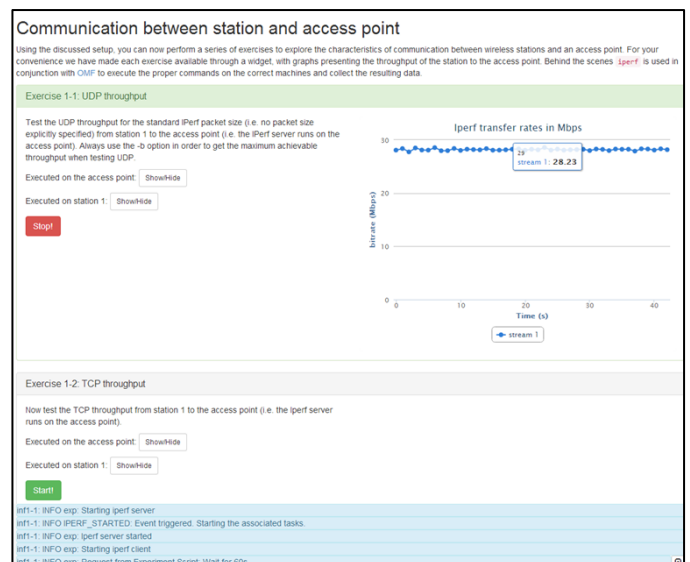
Communication between station and access point

Using the discussed setup, you can now perform a series of exercises to explore the characteristics of communication between wireless stations and an access point. For your convenience we have made each exercise available through a widget, with graphs presenting the throughput of the station to the access point. Behind the scenes iperf is used in conjunction with OMF to execute the proper commands on the correct machines and collect the resulting data.

Exercise 1-1: UDP throughput

Test the UDP throughput for the standard IPerf packet size (i.e. no packet size explicitly specified) from station 1 to the access point (i.e. the IPerf server runs on the access point). Always use the -b option in order to get the maximum achievable throughput when testing UDP.

Executed on the access point: Show/Hide

Executed on station 1: Show/Hide

Stop!

Iperf transfer rates in Mbps

28
stream 1: 28.23

30
20
10
0
bitrate (Mbps)
0 10 20 30 40
Time (s)

stream 1

Exercise 1-2: TCP throughput

Now test the TCP throughput from station 1 to the access point (i.e. the Iperf server runs on the access point).

Executed on the access point: Show/Hide

Executed on station 1: Show/Hide

Start!

inf1-1: INFO exp: Starting iperf server
inf1-1: INFO IPERF_STARTED: Event triggered. Starting the associated tasks.
inf1-1: INFO exp: Iperf server started
inf1-1: INFO exp: Starting iperf client
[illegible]